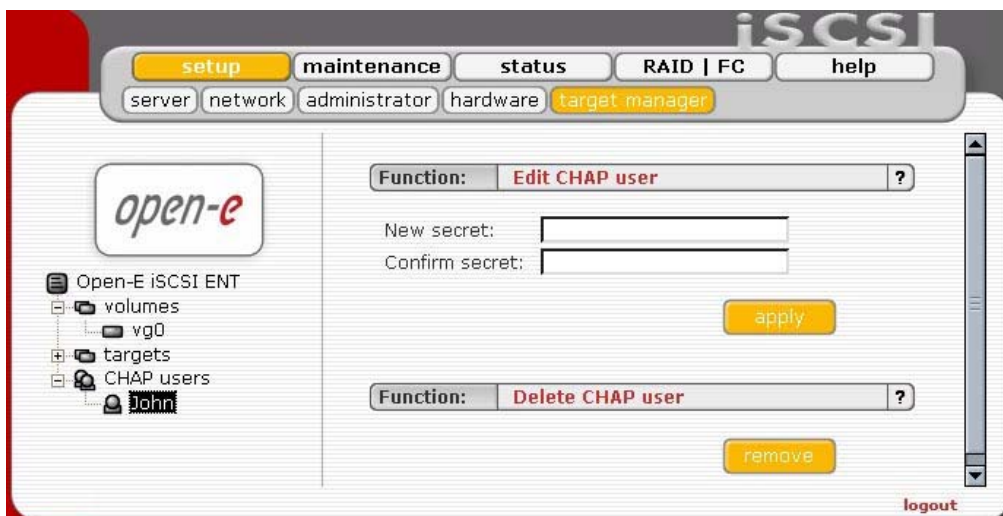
iSCSI

setup maintenance status RAID | FC help

server network administrator hardware target manager

open-e

Open-E iSCSI ENT
volumes
vg0
targets
CHAP users
John

Function: Edit CHAP user ?

New secret:
Confirm secret:

apply

Function: Delete CHAP user ?

remove

logout